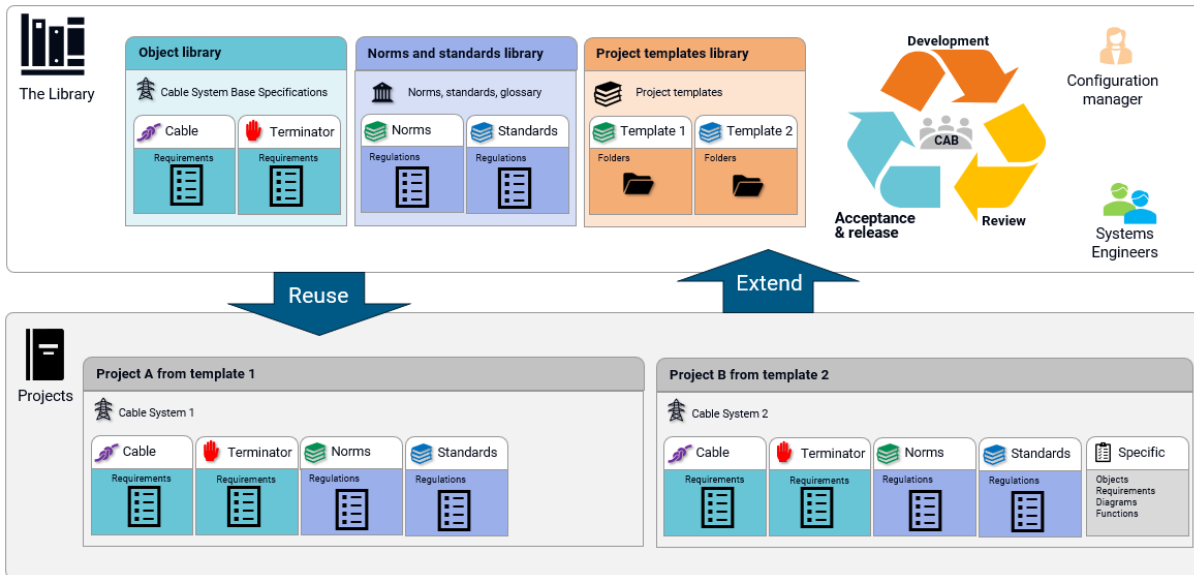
The Library

Object library

Cable System Base Specifications

Cable

Requirements

Terminator

Requirements

Norms and standards library

Norms, standards, glossary

Norms

Regulations

Standards

Regulations

Project templates library

Project templates

Template 1

Folders

Template 2

Folders

Development

CAB

Acceptance & release

Review

Configuration manager

Systems Engineers

Reuse

Extend

Projects

Project A from template 1

Cable System 1

Cable

Requirements

Terminator

Requirements

Norms

Regulations

Standards

Regulations

Project B from template 2

Cable System 2

Cable

Requirements

Terminator

Requirements

Norms

Regulations

Standards

Regulations

Specific

Objects
Requirements
Diagrams
Functions